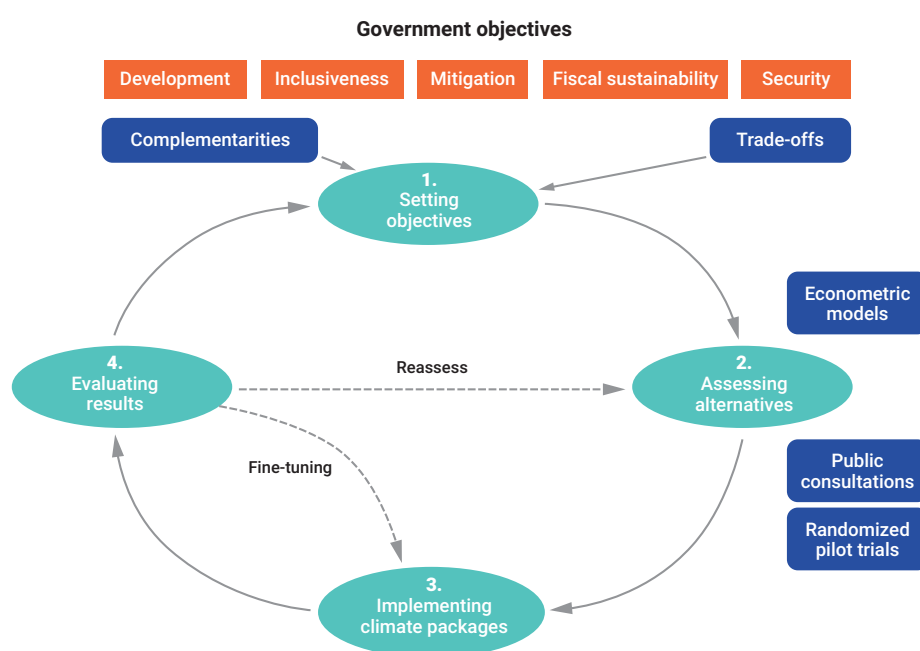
Government objectives

Development

Inclusiveness

Mitigation

Fiscal sustainability

Security

Complementarities

Trade-offs

1.
Setting objectives

Econometric models

Reassess

4.
Evaluating results

2.
Assessing alternatives

Fine-tuning

Public consultations

Randomized pilot trials

3.
Implementing climate packages